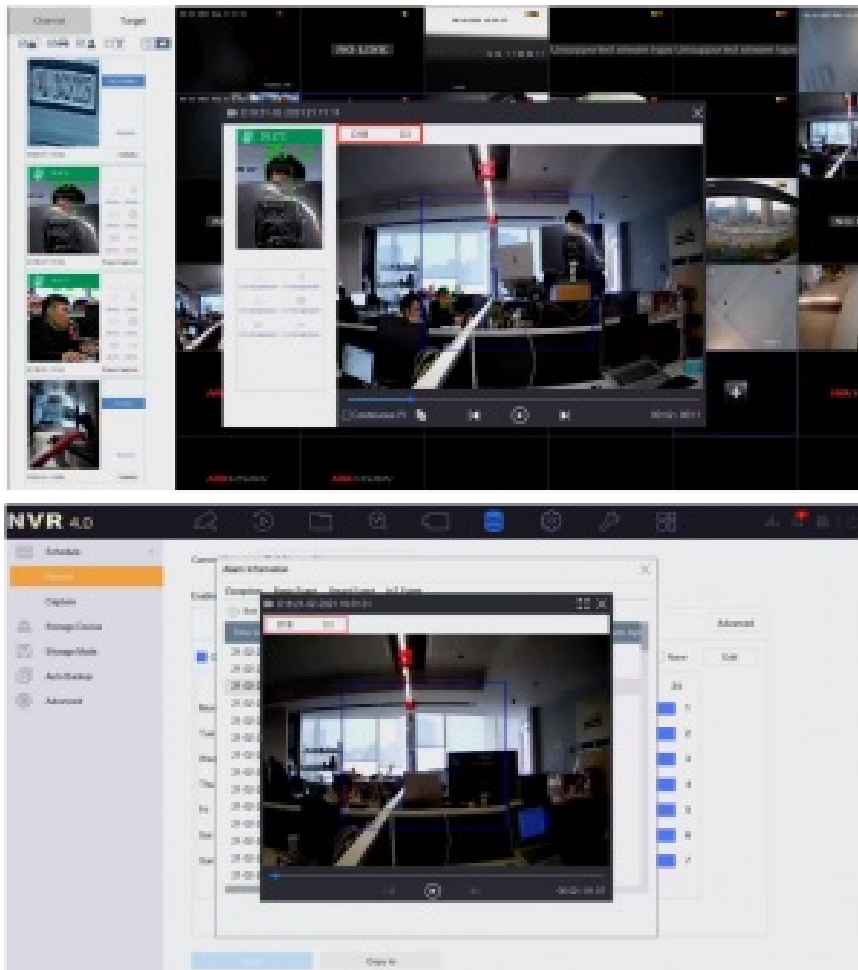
Channel
Target
NO LINK
Unsupported stream type
Unsupported stream type
Continuous
NVR 4.0
Schedule
Record
Capture
Storage Device
Storage Mode
Auto Backup
Advanced
Alarm Information
Exception
Advanced
Name
Edit
1
2
3
4
5
6
7
Copy to